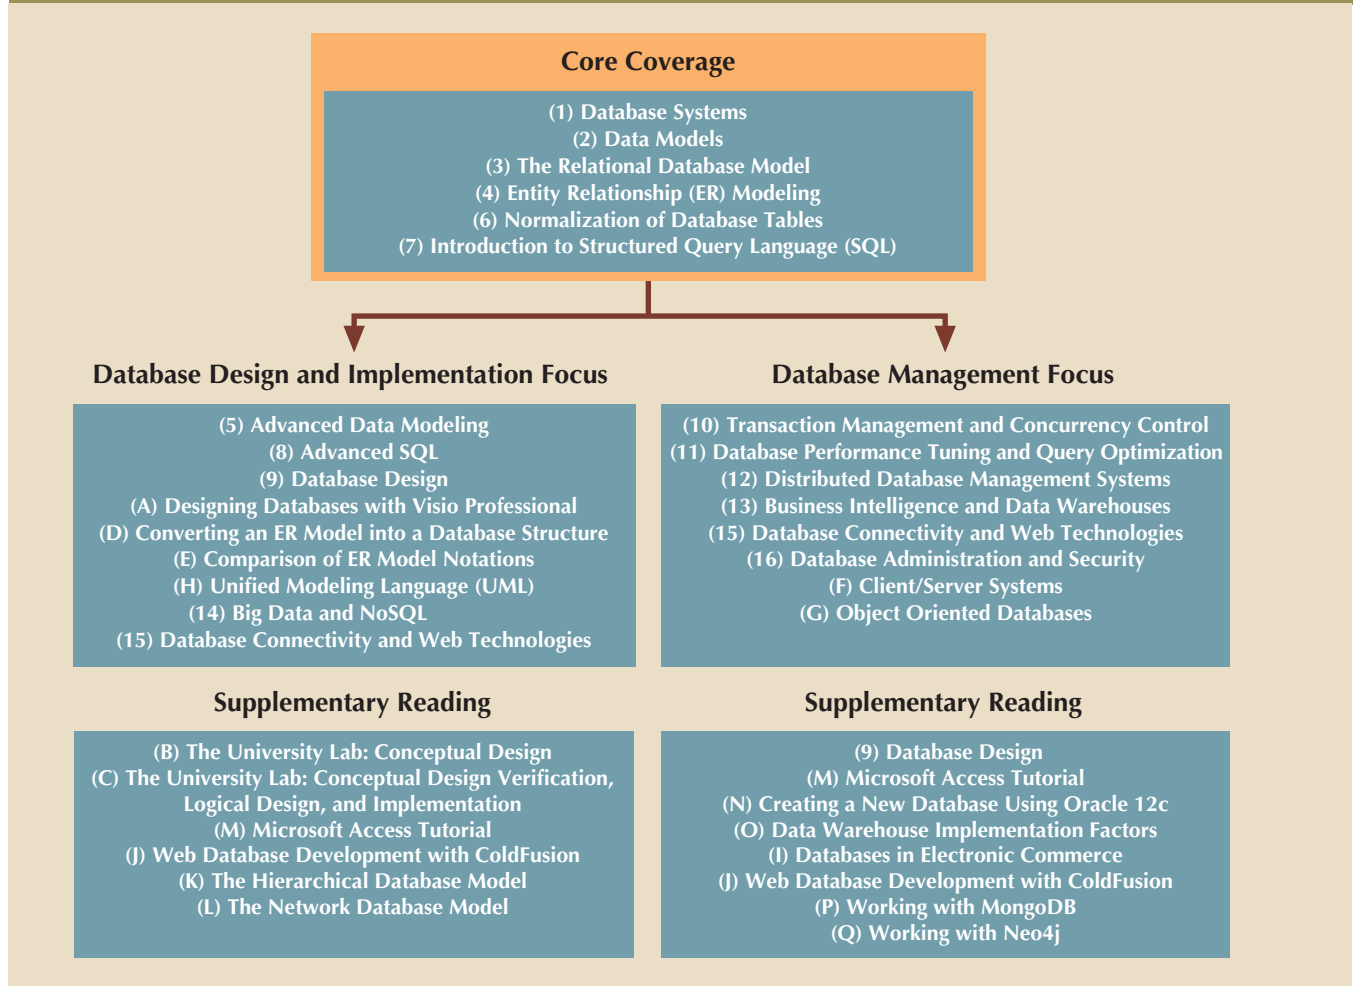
Core Coverage

(1) Database Systems
(2) Data Models
(3) The Relational Database Model
(4) Entity Relationship (ER) Modeling
(6) Normalization of Database Tables
(7) Introduction to Structured Query Language (SQL)

Database Design and Implementation Focus

(5) Advanced Data Modeling
(8) Advanced SQL
(9) Database Design
(A) Designing Databases with Visio Professional
(D) Converting an ER Model into a Database Structure
(E) Comparison of ER Model Notations
(H) Unified Modeling Language (UML)
(14) Big Data and NoSQL
(15) Database Connectivity and Web Technologies

Database Management Focus

(10) Transaction Management and Concurrency Control
(11) Database Performance Tuning and Query Optimization
(12) Distributed Database Management Systems
(13) Business Intelligence and Data Warehouses
(15) Database Connectivity and Web Technologies
(16) Database Administration and Security
(F) Client/Server Systems
(G) Object Oriented Databases

Supplementary Reading

(B) The University Lab: Conceptual Design
(C) The University Lab: Conceptual Design Verification, Logical Design, and Implementation
(M) Microsoft Access Tutorial
(J) Web Database Development with ColdFusion
(K) The Hierarchical Database Model
(L) The Network Database Model

Supplementary Reading

(9) Database Design
(M) Microsoft Access Tutorial
(N) Creating a New Database Using Oracle 12c
(O) Data Warehouse Implementation Factors
(I) Databases in Electronic Commerce
(J) Web Database Development with ColdFusion
(P) Working with MongoDB
(Q) Working with Neo4j